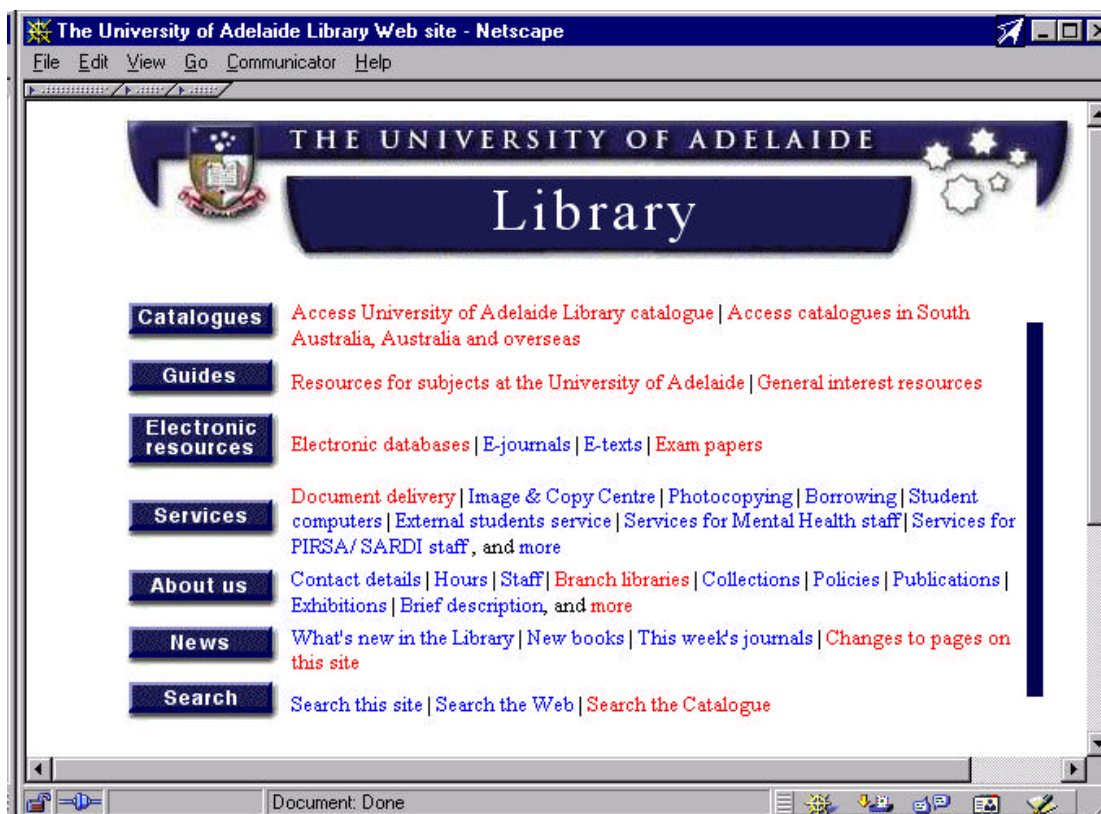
The University of Adelaide Library Web site - Netscape

File Edit View Go Communicator Help

THE UNIVERSITY OF ADELAIDE

Library

Catalogues
Access University of Adelaide Library catalogue | Access catalogues in South Australia, Australia and overseas

Guides
Resources for subjects at the University of Adelaide | General interest resources

Electronic resources
Electronic databases | E-journals | E-texts | Exam papers

Services
Document delivery | Image & Copy Centre | Photocopying | Borrowing | Student computers | External students service | Services for Mental Health staff | Services for PIRSA/ SARDI staff, and more

About us
Contact details | Hours | Staff | Branch libraries | Collections | Policies | Publications | Exhibitions | Brief description, and more

News
What's new in the Library | New books | This week's journals | Changes to pages on this site

Search
Search this site | Search the Web | Search the Catalogue

Document: Done